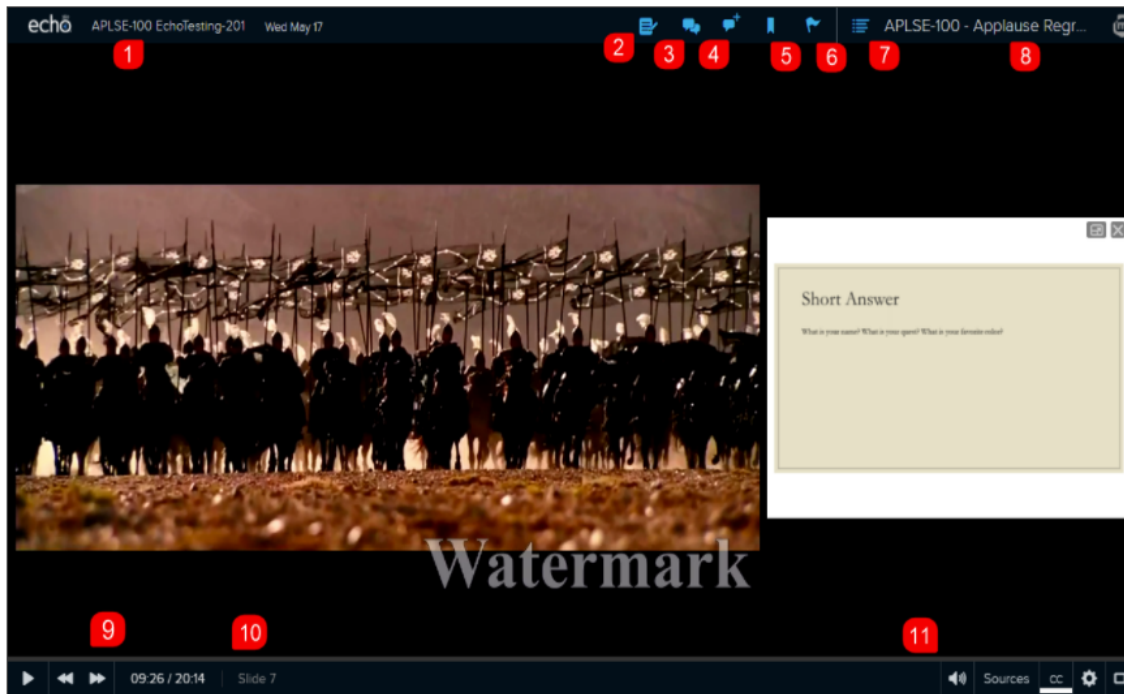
echo APLSE-100 EchoTesting-201 Wed May 17

1 2 3 4 5 6 7 8

APLSE-100 - Applause Regr...

Short Answer

What is your name? What is your quest? What is your favorite color?

Watermark

9 10 11

09:26 / 20:14 Slide 7

Sources CC